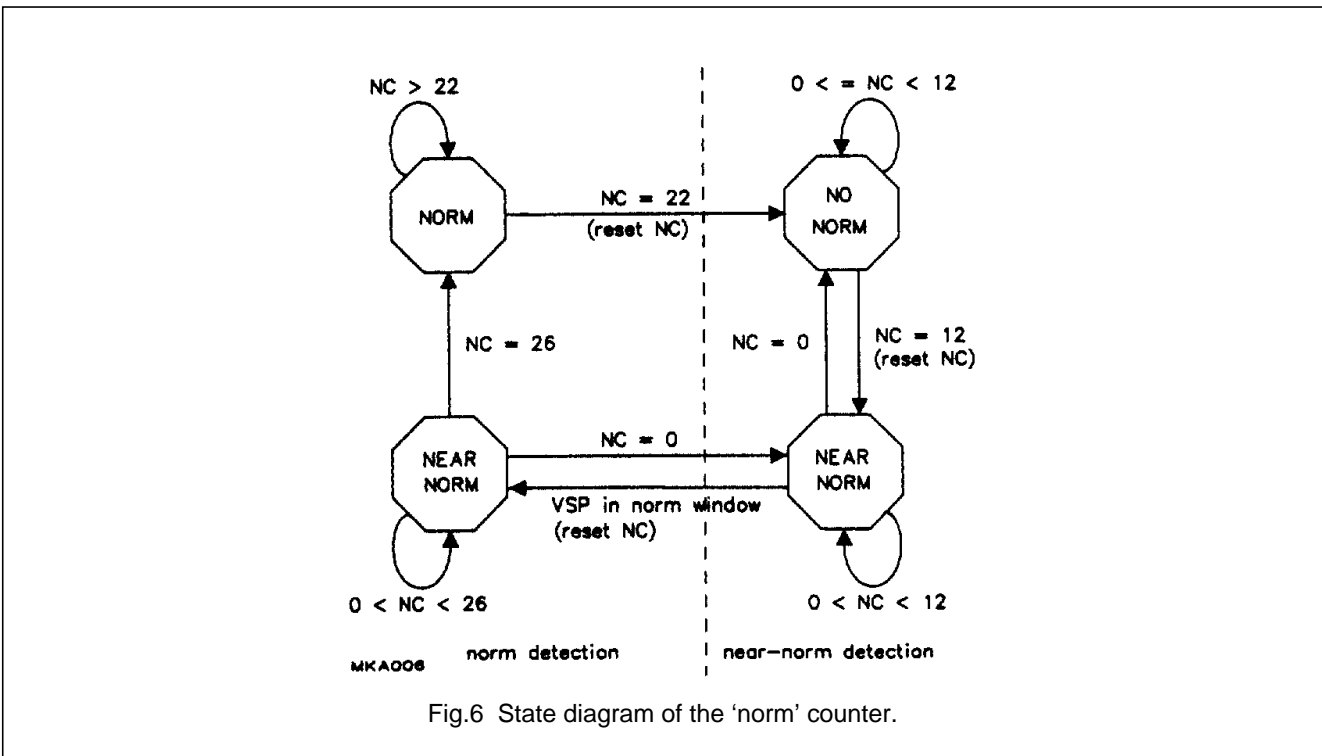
NC > 22

0 < = NC < 12

NORM

NC = 22
(reset NC)

NO NORM

NC = 26

NC = 0

NC = 12
(reset NC)

NEAR NORM

NC = 0

VSP in norm window
(reset NC)

NEAR NORM

0 < NC < 26

0 < NC < 12

MKA006

norm detection

near–norm detection

Fig.6 State diagram of the ‘norm’ counter.